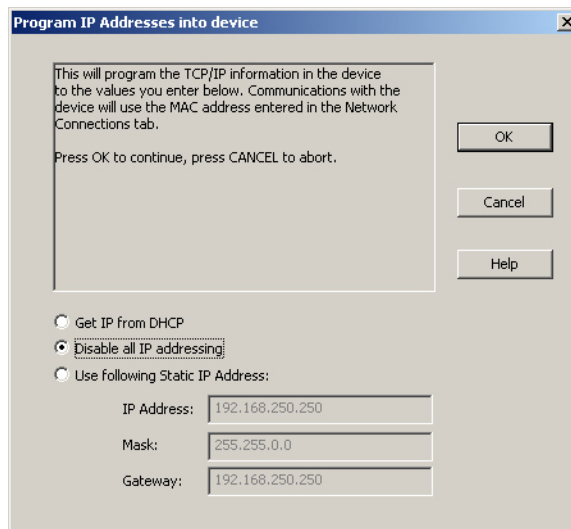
Program IP Addresses into device

X

This will program the TCP/IP information in the device to the values you enter below. Communications with the device will use the MAC address entered in the Network Connections tab.

Press OK to continue, press CANCEL to abort.

OK

Cancel

Help

Get IP from DHCP

Disable all IP addressing

Use following Static IP Address:

IP Address: 192.168.250.250

Mask: 255.255.0.0

Gateway: 192.168.250.250